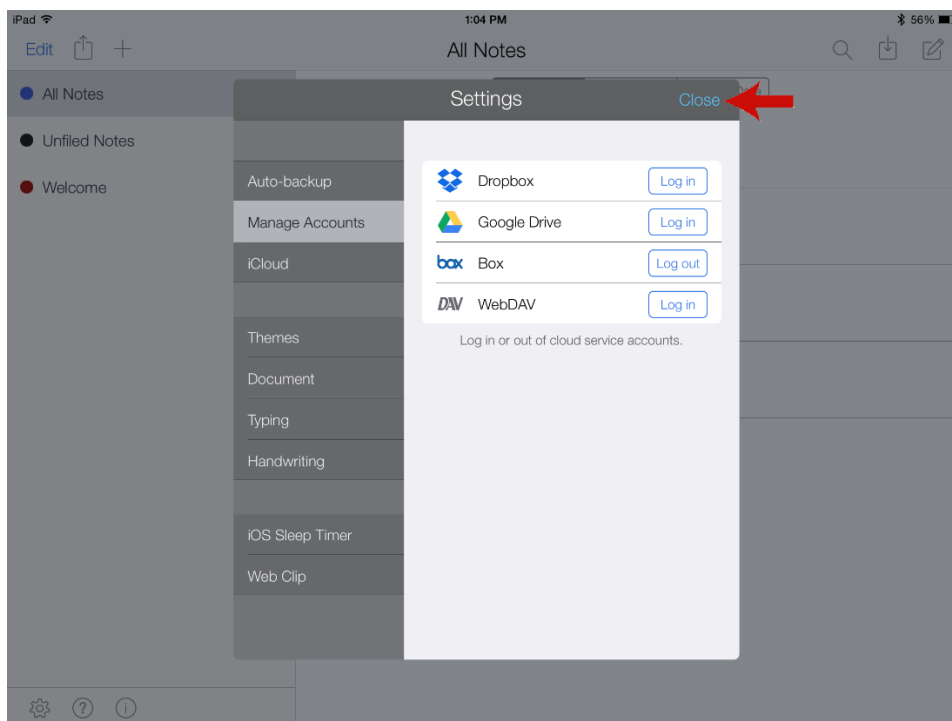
iPad
1:04 PM
56%
Edit
All Notes
All Notes
Unfiled Notes
Welcome
Settings
Close
Auto-backup
Manage Accounts
iCloud
Themes
Document
Typing
Handwriting
iOS Sleep Timer
Web Clip
Dropbox
Log in
Google Drive
Log in
box Box
Log out
DAV WebDAV
Log in
Log in or out of cloud service accounts.